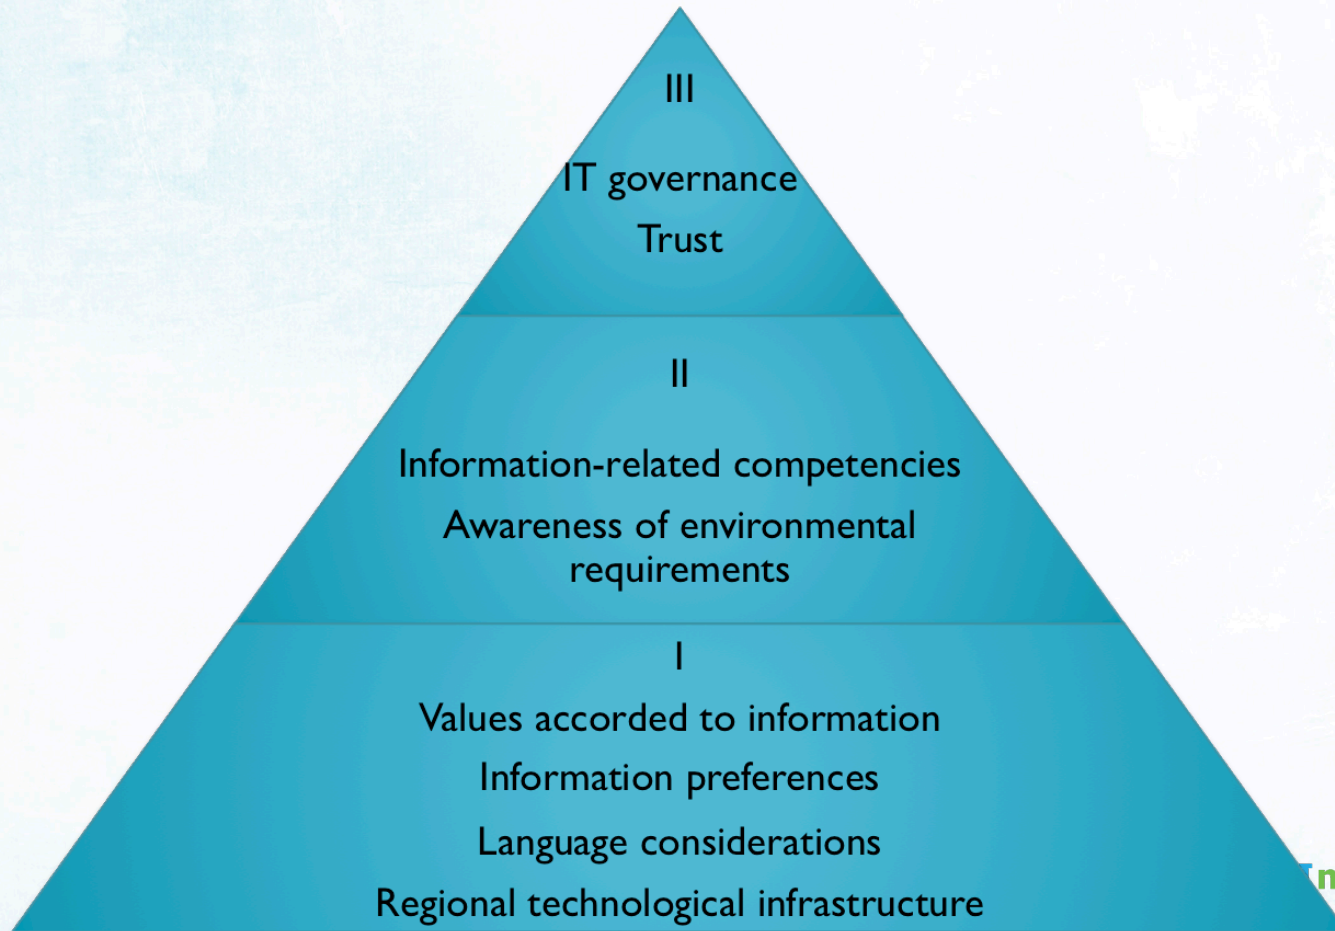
III

IT governance

Trust

II

Information-related competencies

Awareness of environmental requirements

I

Values accorded to information

Information preferences

Language considerations

Regional technological infrastructure

Tn